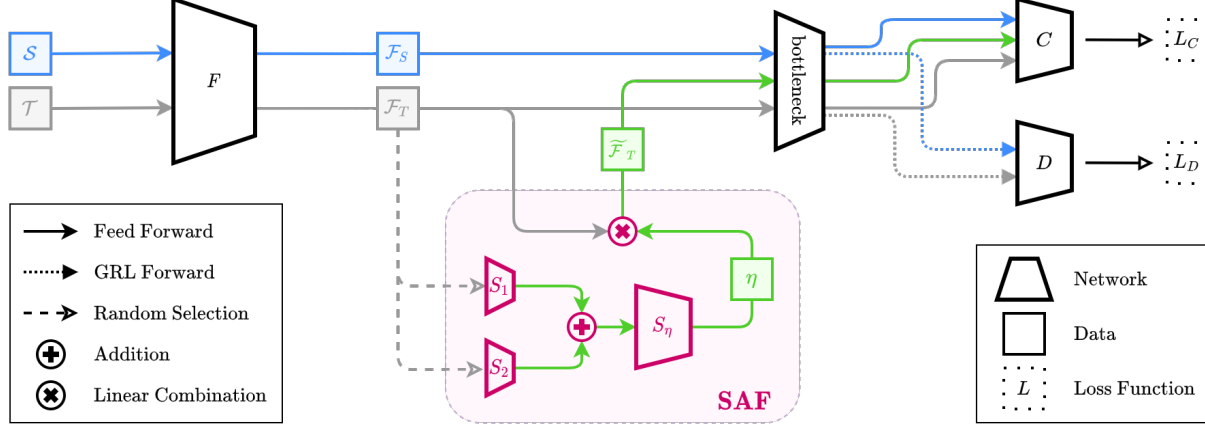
$\mathcal{S}$

$\mathcal{T}$

$F$

$\mathcal{F}_S$

$\mathcal{F}_T$

$\widetilde{\mathcal{F}}_T$

bottleneck

$C$

$L_C$

$D$

$L_D$

$S_1$

$S_2$

$S_\eta$

$\eta$

SAF

Feed Forward

GRL Forward

Random Selection

Addition

Linear Combination

Network

Data

$L$

Loss Function